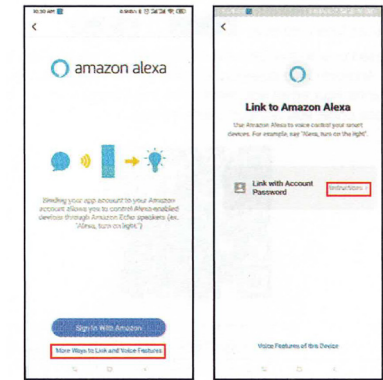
10:30 AM

<

amazon alexa

Binding your app account to your Amazon account allows you to control Alexa-enabled devices through Amazon Echo speakers (ex. "Alexa, turn on light.")

Sign In With Amazon

More Ways to Link and Voice Features

<

Link to Amazon Alexa

Use Amazon Alexa to voice control your smart devices. For example, say "Alexa, turn on the light".

Link with Account Password

Instructions

Voice Features of this Device